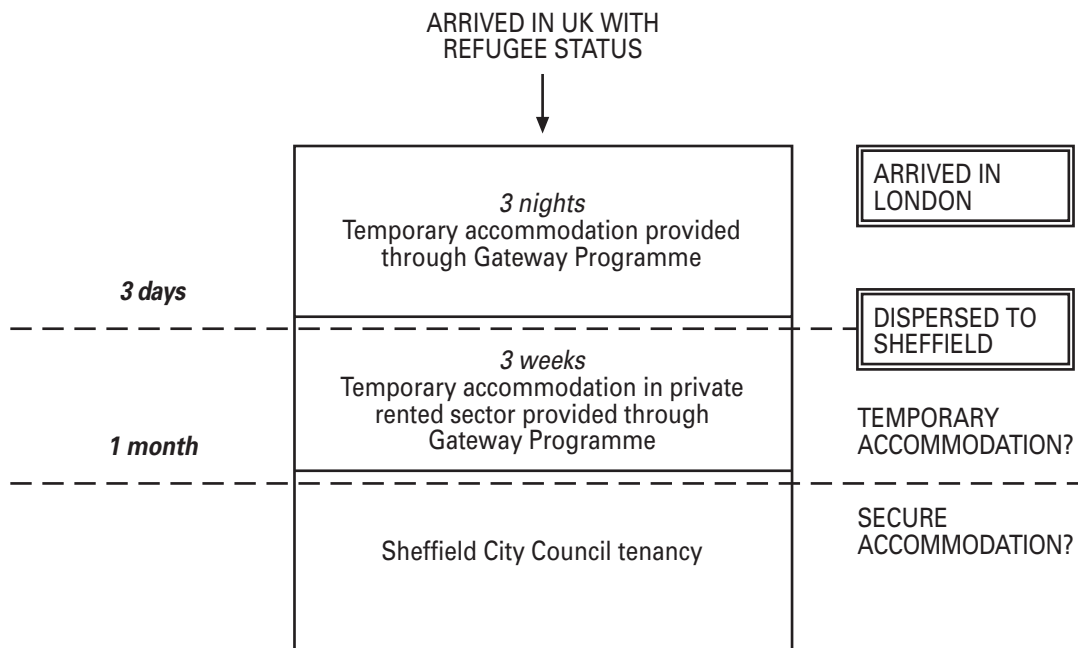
ARRIVED IN UK WITH REFUGEE STATUS

ARRIVED IN LONDON

*3 nights*
Temporary accommodation provided through Gateway Programme

*3 days*

DISPERSED TO SHEFFIELD

*3 weeks*
Temporary accommodation in private rented sector provided through Gateway Programme

*1 month*

TEMPORARY ACCOMMODATION?

Sheffield City Council tenancy

SECURE ACCOMMODATION?